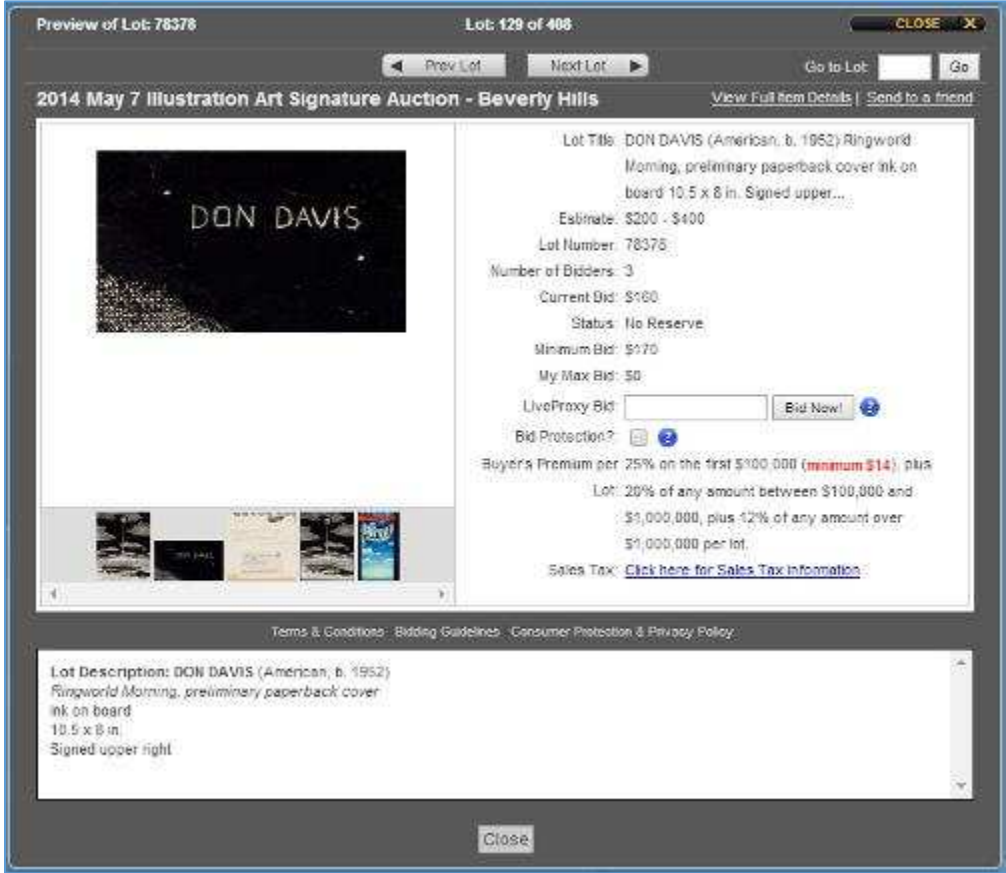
Preview of Lot: 78376

Lot: 129 of 408

CLOSE X

Prev Lot

Next Lot

Go to Lot

Go

2014 May 7 Illustration Art Signature Auction - Beverly Hills

View Full Item Details | Send to a friend

DON DAVIS

Lot Title: DON DAVIS (American, b. 1952) Ringworld Morning, preliminary paperback cover ink on board 10.5 x 8 in. Signed upper...

Estimate: $200 - $400

Lot Number: 78376

Number of Bidders: 3

Current Bid: $160

Status: No Reserve

Minimum Bid: $170

My Max Bid: $0

LiveProxy Bid:

Bid Now!

Bid Protection?

Buyer's Premium per Lot: 25% on the first $100,000 (minimum $14), plus 20% of any amount between $100,000 and $1,000,000, plus 12% of any amount over $1,000,000 per lot.

Sales Tax: Click here for Sales Tax Information

Terms & Conditions Bidding Guidelines Consumer Protection & Privacy Policy

Lot Description: DON DAVIS (American, b. 1952)
Ringworld Morning, preliminary paperback cover
ink on board
10.5 x 8 in.
Signed upper right

Close